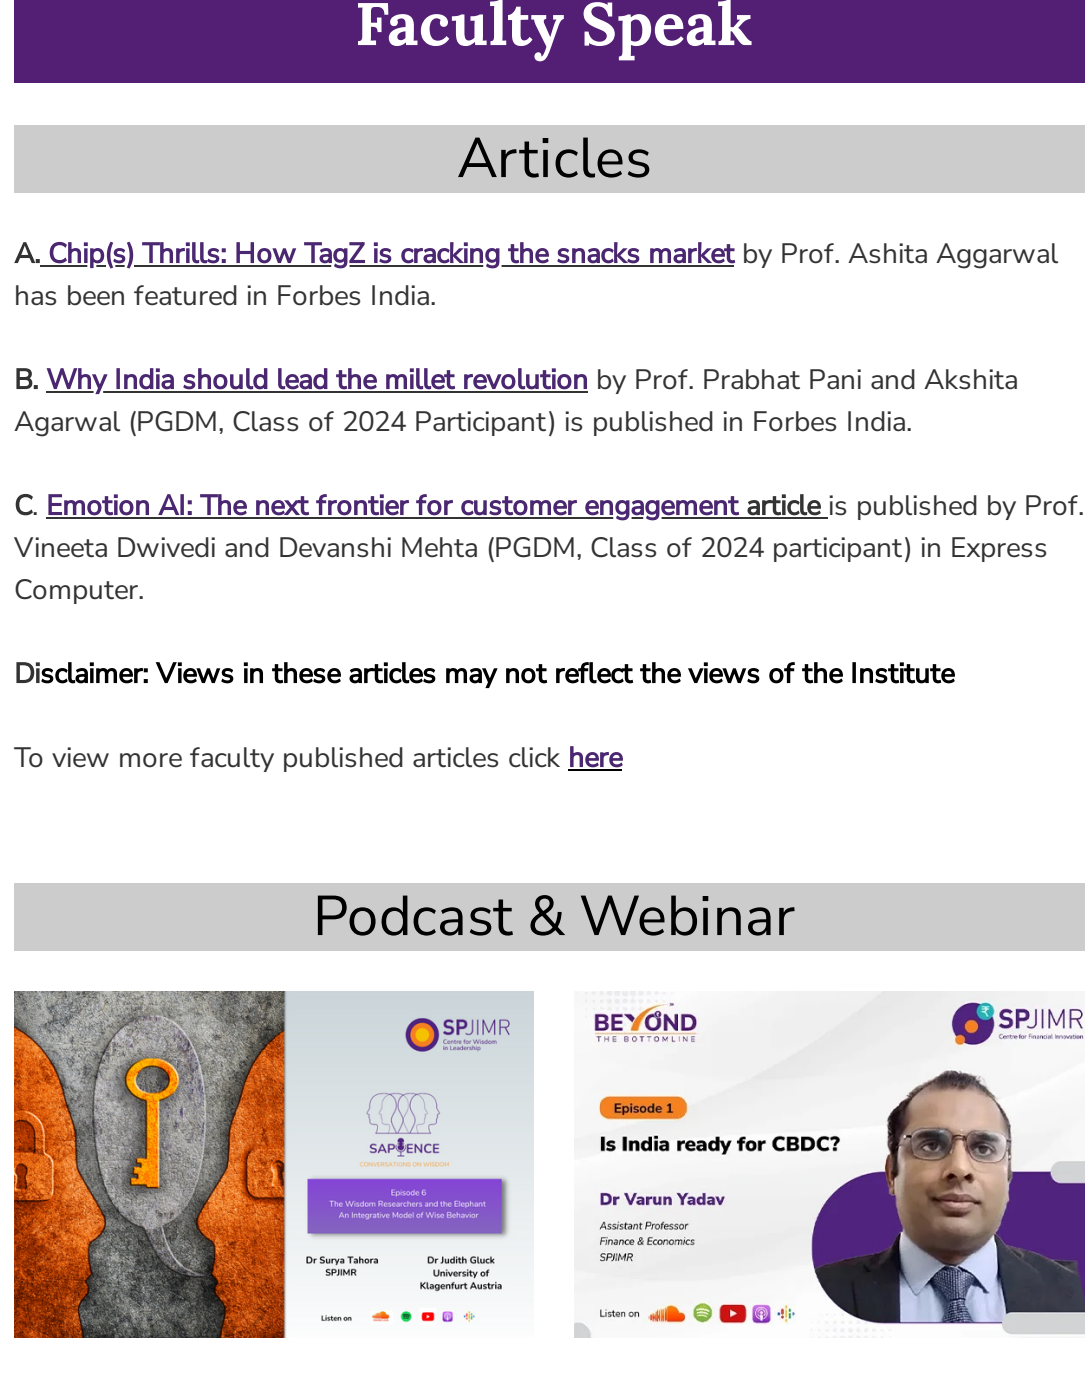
Faculty Speak

Articles

A. Chip(s) Thrills: How TagZ is cracking the snacks market by Prof. Ashita Aggarwal has been featured in Forbes India.

B. Why India should lead the millet revolution by Prof. Prabhat Pani and Akshita Agarwal (PGDM, Class of 2024 Participant) is published in Forbes India.

C. Emotion AI: The next frontier for customer engagement article is published by Prof. Vineeta Dwivedi and Devanshi Mehta (PGDM, Class of 2024 participant) in Express Computer.

Disclaimer: Views in these articles may not reflect the views of the Institute

To view more faculty published articles click here

Podcast & Webinar

SPJIMR
Centre for Wisdom in Leadership

SAPIENCE
CONVERSATIONS ON WISDOM

Episode 6
The Wisdom Researchers and the Elephant
An Integrative Model of Wise Behavior

Dr Surya Tahora
SPJIMR

Dr Judith Gluck
University of Klagenfurt Austria

Listen on

BEYOND
THE BOTTOMLINE

SPJIMR
Centre for Financial Innovation

Episode 1

Is India ready for CBDC?

Dr Varun Yadav
Assistant Professor
Finance & Economics
SPJIMR

Listen on